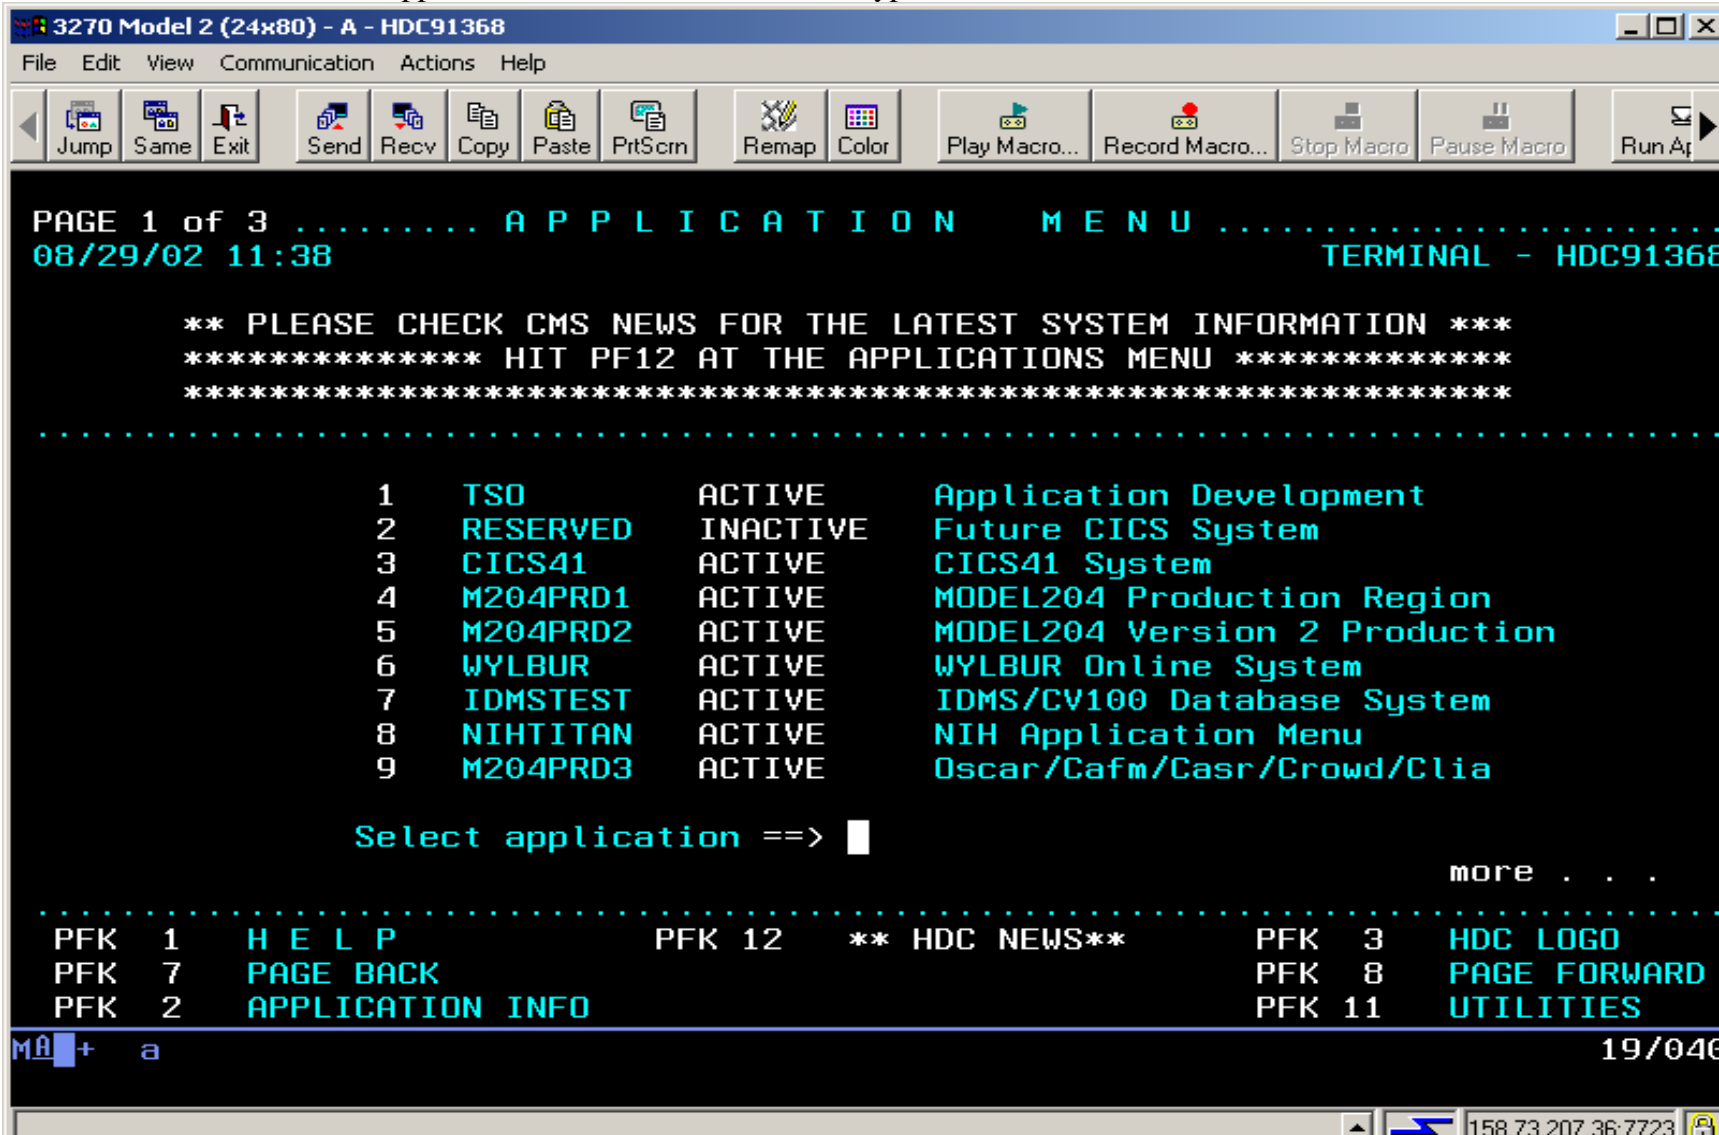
3270 Model 2 (24x80) - A - HDC91368

File Edit View Communication Actions Help

Jump Same Exit Send Recv Copy Paste PrtScrn Remap Color Play Macro... Record Macro... Stop Macro Pause Macro Run Ap

PAGE 1 of 3 . . . . . . . . . A P P L I C A T I O N M E N U . . . . . . . . . . . . . . . . . . . . . . .
08/29/02 11:38 TERMINAL - HDC9136

** PLEASE CHECK CMS NEWS FOR THE LATEST SYSTEM INFORMATION ***
************** HIT PF12 AT THE APPLICATIONS MENU *************
**************************************************************

| | | | |
|---|---|---|---|
| 1 | TSO | ACTIVE | Application Development |
| 2 | RESERVED | INACTIVE | Future CICS System |
| 3 | CICS41 | ACTIVE | CICS41 System |
| 4 | M204PRD1 | ACTIVE | MODEL204 Production Region |
| 5 | M204PRD2 | ACTIVE | MODEL204 Version 2 Production |
| 6 | WYLBUR | ACTIVE | WYLBUR Online System |
| 7 | IDMSTEST | ACTIVE | IDMS/CV100 Database System |
| 8 | NIHTITAN | ACTIVE | NIH Application Menu |
| 9 | M204PRD3 | ACTIVE | Oscar/Cafm/Casr/Crowd/Clia |

Select application ==>

more . . .

PFK 1 H E L P PFK 12 ** HDC NEWS** PFK 3 HDC LOGO
PFK 7 PAGE BACK PFK 8 PAGE FORWARD
PFK 2 APPLICATION INFO PFK 11 UTILITIES

MA + a 19/04

158.73.207.36:7723